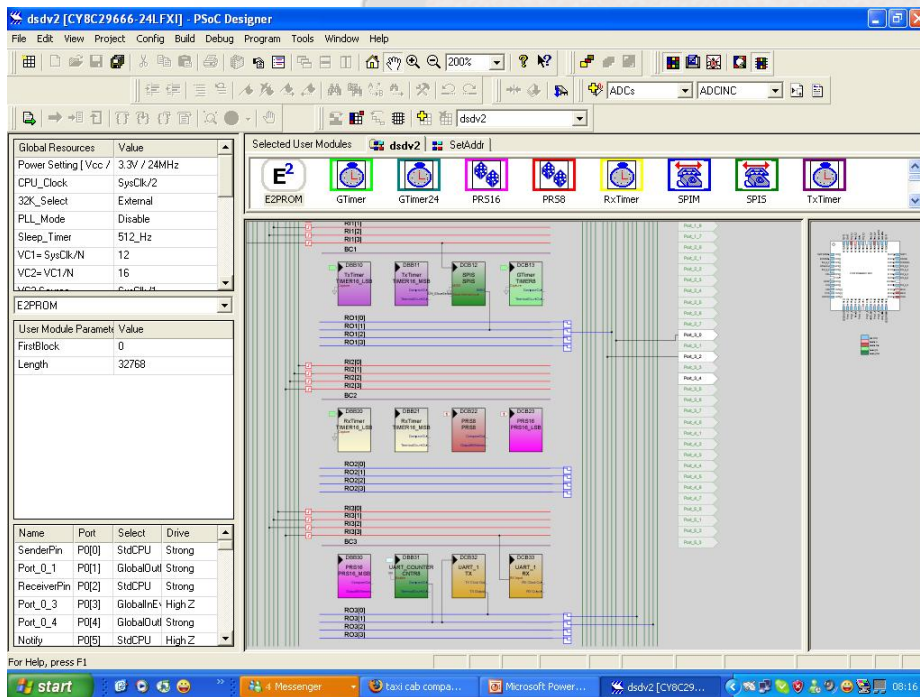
dsdv2 [CY8C29666-24LFXI] - PSoC Designer

File Edit View Project Config Build Debug Program Tools Window Help

200%

ADCs ADCINC

dsdv2

| Global Resources | Value |
|---|---|
| Power Setting [ Vcc / | 3.3V / 24MHz |
| CPU_Clock | SysClk/2 |
| 32K_Select | External |
| PLL_Mode | Disable |
| Sleep_Timer | 512_Hz |
| VC1= SysClk/N | 12 |
| VC2= VC1/N | 16 |

E2PROM

| User Module Paramete | Value |
|---|---|
| FirstBlock | 0 |
| Length | 32768 |

| Name | Port | Select | Drive |
|---|---|---|---|
| SenderPin | P0[0] | StdCPU | Strong |
| Port_0_1 | P0[1] | GlobalOutI | Strong |
| ReceiverPin | P0[2] | StdCPU | Strong |
| Port_0_3 | P0[3] | GlobalInEv | High Z |
| Port_0_4 | P0[4] | GlobalOutI | Strong |
| Notify | P0[5] | StdCPU | High Z |

Selected User Modules dsdv2 SetAddr

E2PROM GTimer GTimer24 PRS16 PRS8 RxTimer SPIM SPIS TxTimer

RI1[0] RI1[1] RI1[2] RI1[3] BC1

DBB10 TxTimer TIMER16_LSB
DBB11 TxTimer TIMER16_MSB
DCB12 SPIS SPIS
DCB13 GTimer TIMER8

RO1[0] RO1[1] RO1[2] RO1[3]

RI2[0] RI2[1] RI2[2] RI2[3] BC2

DBB20 RxTimer TIMER16_LSB
DBB21 RxTimer TIMER16_MSB
DCB22 PRS8 PRS8
DCB23 PRS16 PRS16_LSB

RO2[0] RO2[1] RO2[2] RO2[3]

RI3[0] RI3[1] RI3[2] RI3[3] BC3

DBB30 PRS16 PRS16_MSB
DBB31 UART_COUNTER CNTR8
DCB32 UART_1 TX
DCB33 UART_1 RX

RO3[0] RO3[1] RO3[2] RO3[3]

For Help, press F1

start 4 Messenger taxi cab compa... Microsoft Power... dsdv2 [CY8C29... 08:16